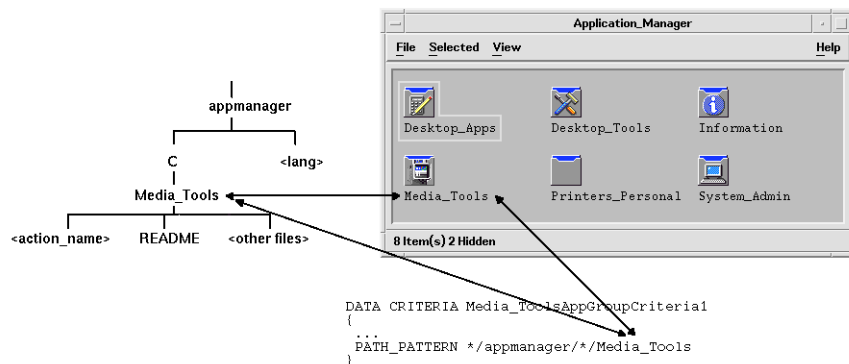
appmanager

C

<lang>

Media_Tools

<action_name>

README

<other files>

Application_Manager

File Selected View

Help

Desktop_Apps

Desktop_Tools

Information

Media_Tools

Printers_Personal

System_Admin

8 Item(s) 2 Hidden

DATA CRITERIA Media_ToolsAppGroupCriteria1
{
...
PATH_PATTERN */appmanager/*/Media_Tools
}